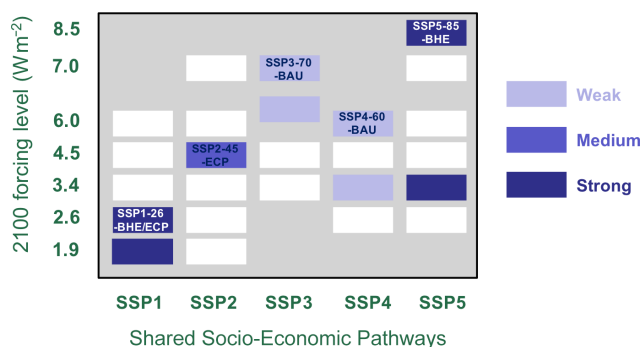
2100 forcing level (W m$^{-2}$)

8.5
7.0
6.0
4.5
3.4
2.6
1.9

SSP5-85 -BHE
SSP3-70 -BAU
SSP4-60 -BAU
SSP2-45 -ECP
SSP1-26 -BHE/ECP

SSP1 SSP2 SSP3 SSP4 SSP5

Shared Socio-Economic Pathways

Weak
Medium
Strong